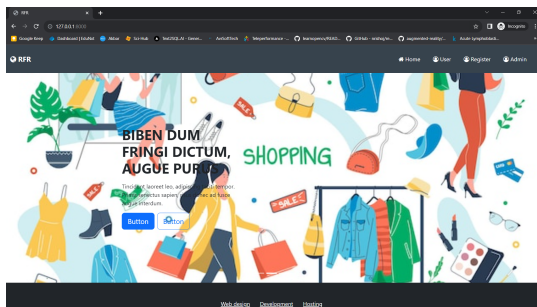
RFR
127.0.0.1:5000
Incognito
Google Keep | Dashboard | EduPlat | Akbar | Sci-Hub | TextSQL.AI | AvrSoftTech | Teleperformance | learnopencv | GitHub | augmented-reality | Azure Synapse
RFR
Home
User
Register
Admin
SALE
SHOPPING
SALE
SALE
BIBEN DUM FRINGI DICTUM, AUGUE PURUS
Tincidunt laoreet leo, adipiscing taciti tempor. Primis senectus sapien, risus donec ad fusce augue interdum.
Button
Button
Web design
Development
Hosting